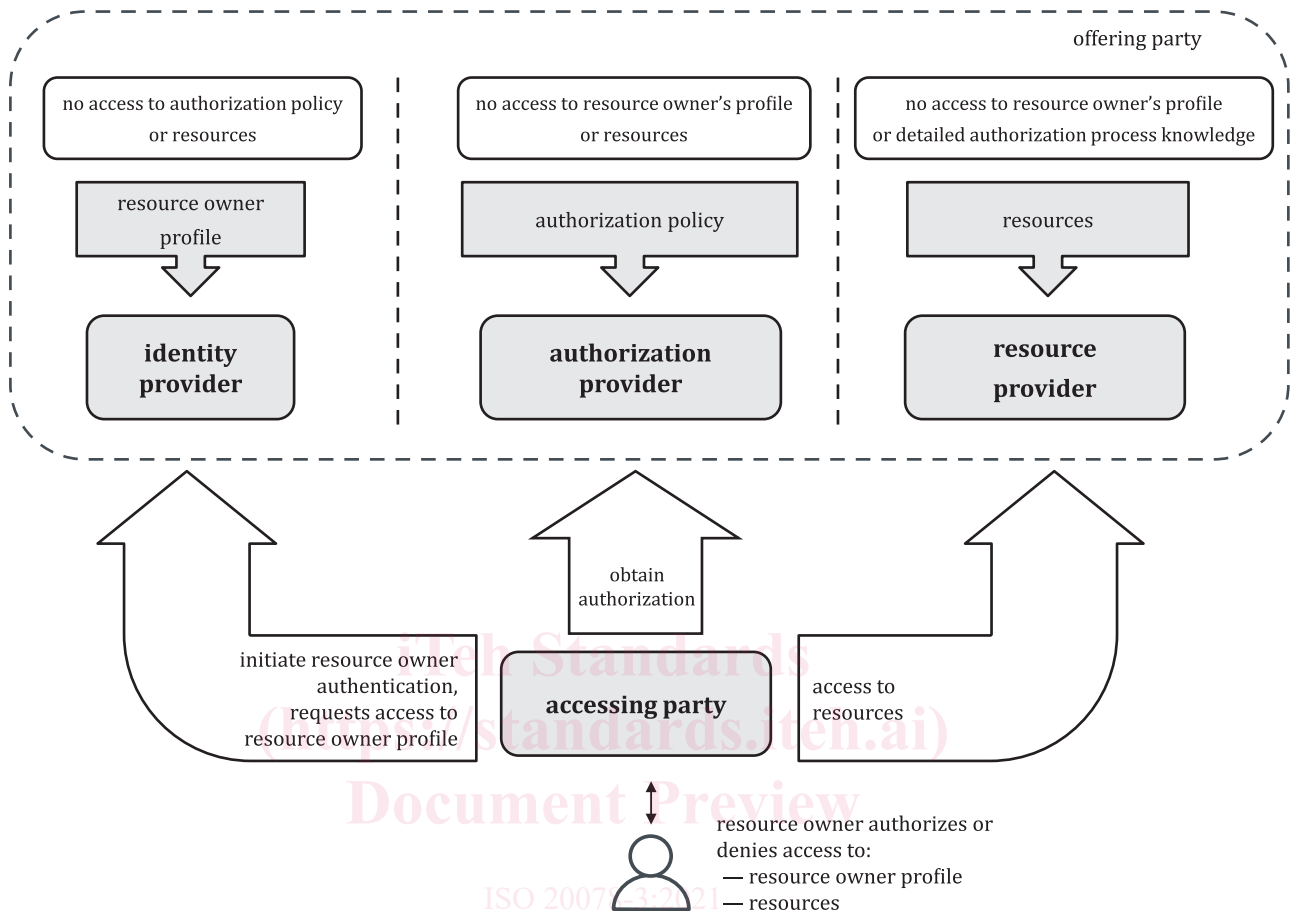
offering party

no access to authorization policy or resources

resource owner profile

identity provider

no access to resource owner's profile or resources

authorization policy

authorization provider

no access to resource owner's profile or detailed authorization process knowledge

resources

resource provider

obtain authorization

initiate resource owner authentication, requests access to resource owner profile

accessing party

access to resources

iTeh Standards (https://standards.iteh.ai) Document Preview

resource owner authorizes or denies access to:
— resource owner profile
— resources

ISO 20078-3:2021